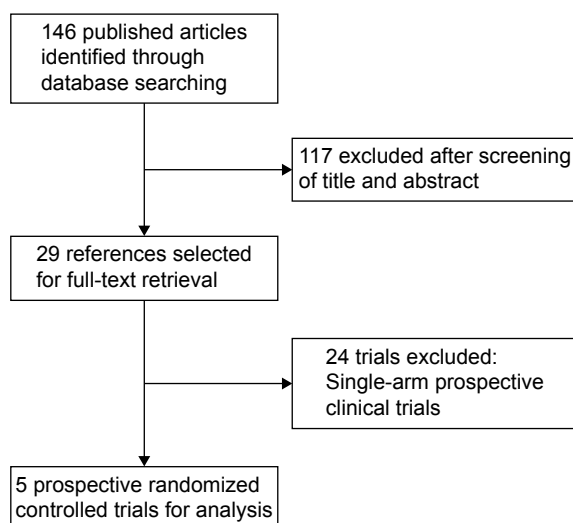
146 published articles identified through database searching

117 excluded after screening of title and abstract

29 references selected for full-text retrieval

24 trials excluded: Single-arm prospective clinical trials

5 prospective randomized controlled trials for analysis